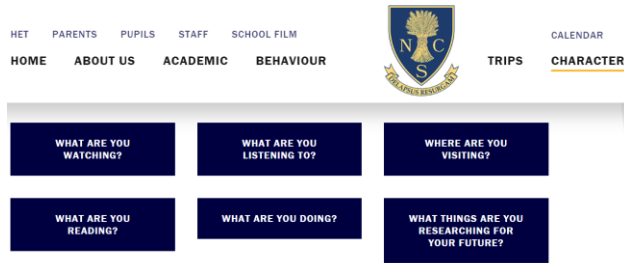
HET PARENTS PUPILS STAFF SCHOOL FILM

HOME ABOUT US ACADEMIC BEHAVIOUR

N C S

LAPSUS RESURGAM

CALENDAR

TRIPS CHARACTER

WHAT ARE YOU WATCHING?

WHAT ARE YOU LISTENING TO?

WHERE ARE YOU VISITING?

WHAT ARE YOU READING?

WHAT ARE YOU DOING?

WHAT THINGS ARE YOU RESEARCHING FOR YOUR FUTURE?